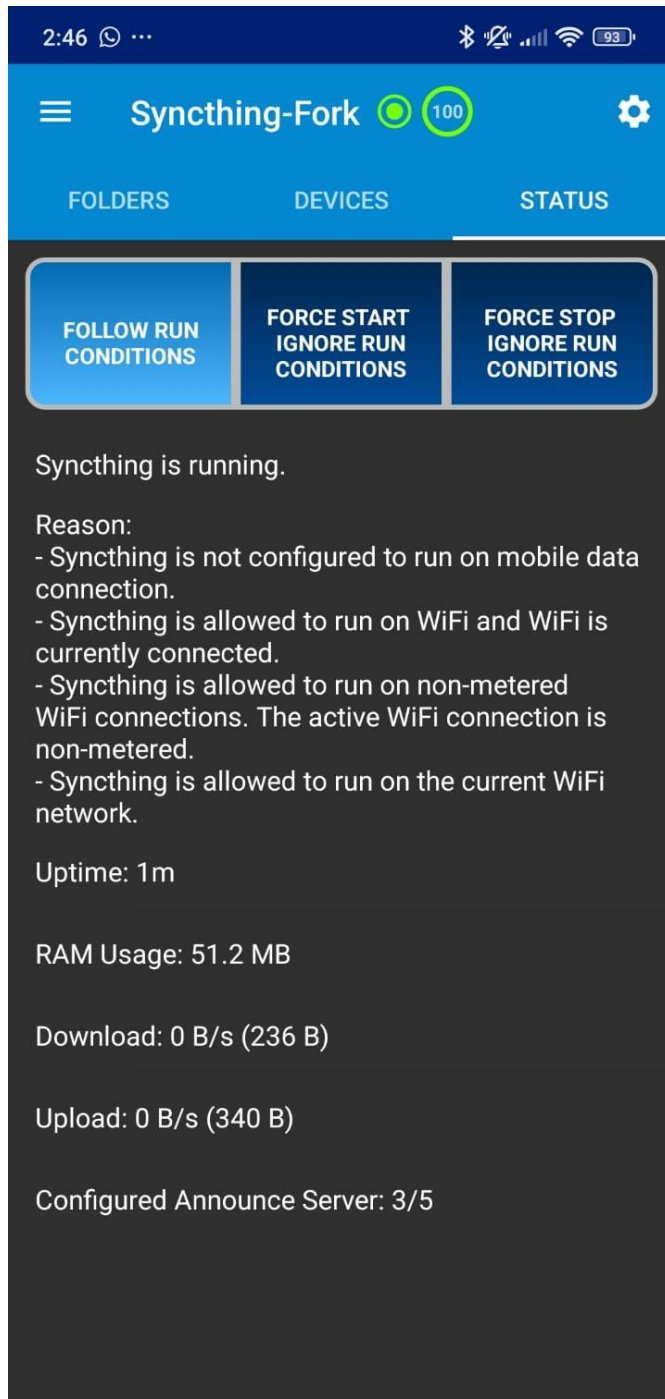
2:46 ···

93

Syncthing-Fork 100

FOLDERS DEVICES STATUS

FOLLOW RUN CONDITIONS

FORCE START IGNORE RUN CONDITIONS

FORCE STOP IGNORE RUN CONDITIONS

Syncthing is running.

Reason:
- Syncthing is not configured to run on mobile data connection.
- Syncthing is allowed to run on WiFi and WiFi is currently connected.
- Syncthing is allowed to run on non-metered WiFi connections. The active WiFi connection is non-metered.
- Syncthing is allowed to run on the current WiFi network.

Uptime: 1m

RAM Usage: 51.2 MB

Download: 0 B/s (236 B)

Upload: 0 B/s (340 B)

Configured Announce Server: 3/5